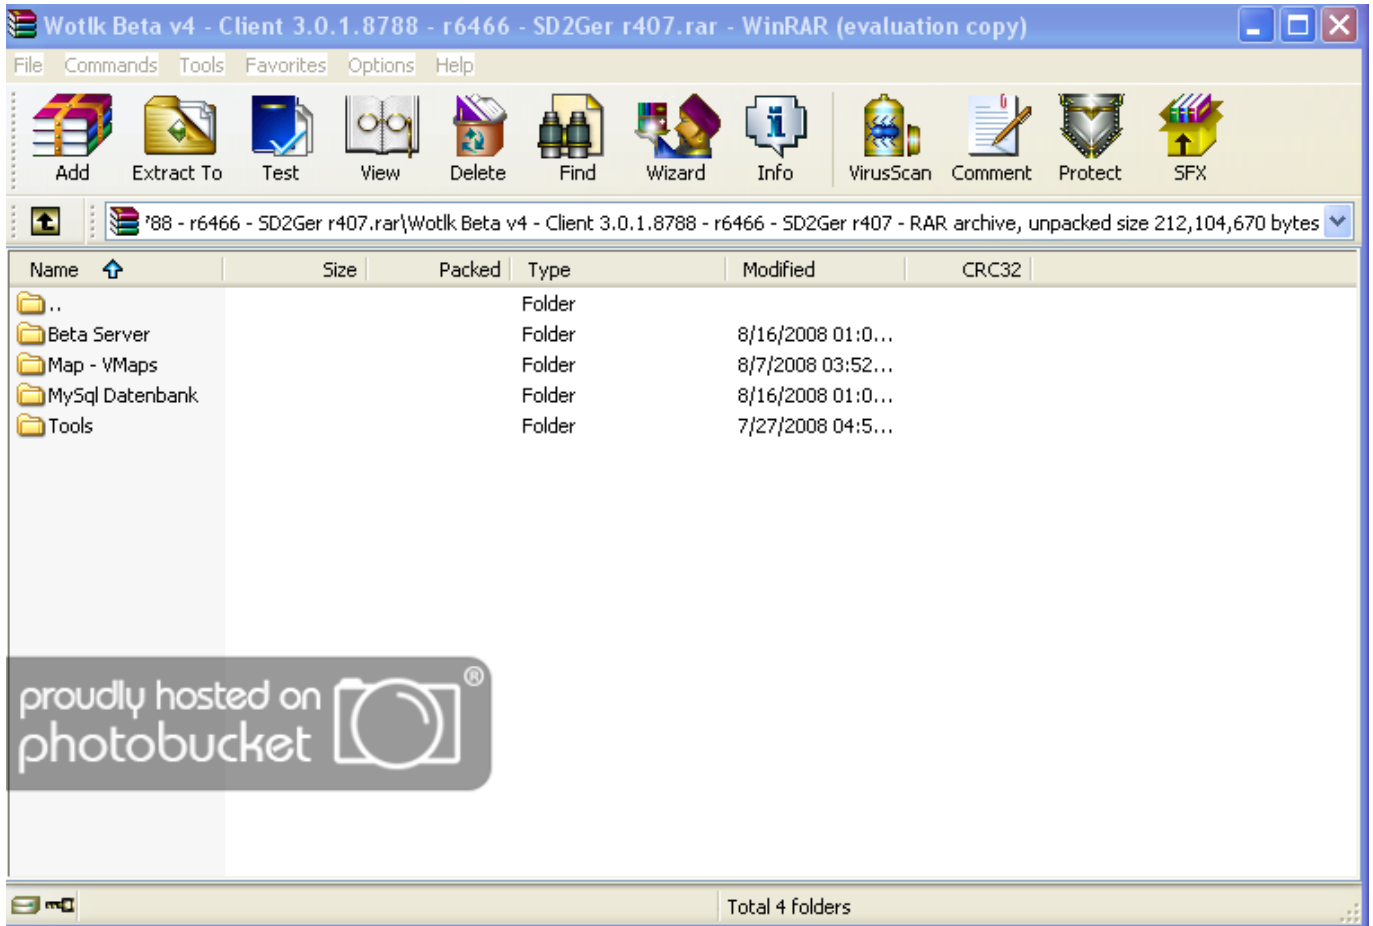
Wotlk Beta v4 - Client 3.0.1.8788 - r6466 - SD2Ger r407.rar - WinRAR (evaluation copy)

File Commands Tools Favorites Options Help

Add Extract To Test View Delete Find Wizard Info VirusScan Comment Protect SFX

'88 - r6466 - SD2Ger r407.rar\Wotlk Beta v4 - Client 3.0.1.8788 - r6466 - SD2Ger r407 - RAR archive, unpacked size 212,104,670 bytes

| Name | Size | Packed | Type | Modified | CRC32 |
|---|---|---|---|---|---|
| .. | | | Folder | | |
| Beta Server | | | Folder | 8/16/2008 01:0... | |
| Map - VMaps | | | Folder | 8/7/2008 03:52... | |
| MySql Datenbank | | | Folder | 8/16/2008 01:0... | |
| Tools | | | Folder | 7/27/2008 04:5... | |

proudly hosted on photobucket ®

Total 4 folders